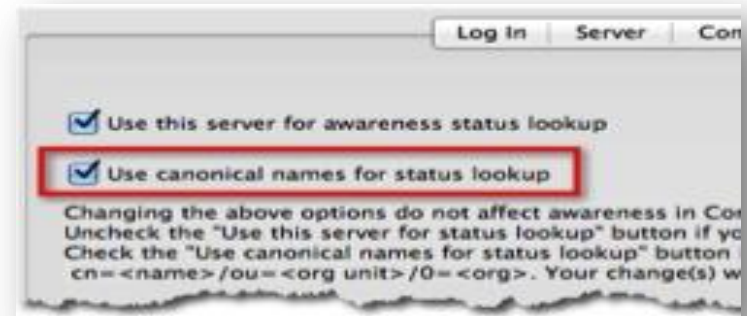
Log In | Server | Con

Use this server for awareness status lookup

Use canonical names for status lookup

Changing the above options do not affect awareness in Con
Uncheck the "Use this server for status lookup" button if yo
Check the "Use canonical names for status lookup" button
cn=<name>/ou=<org unit>/0=<org>. Your change(s) w